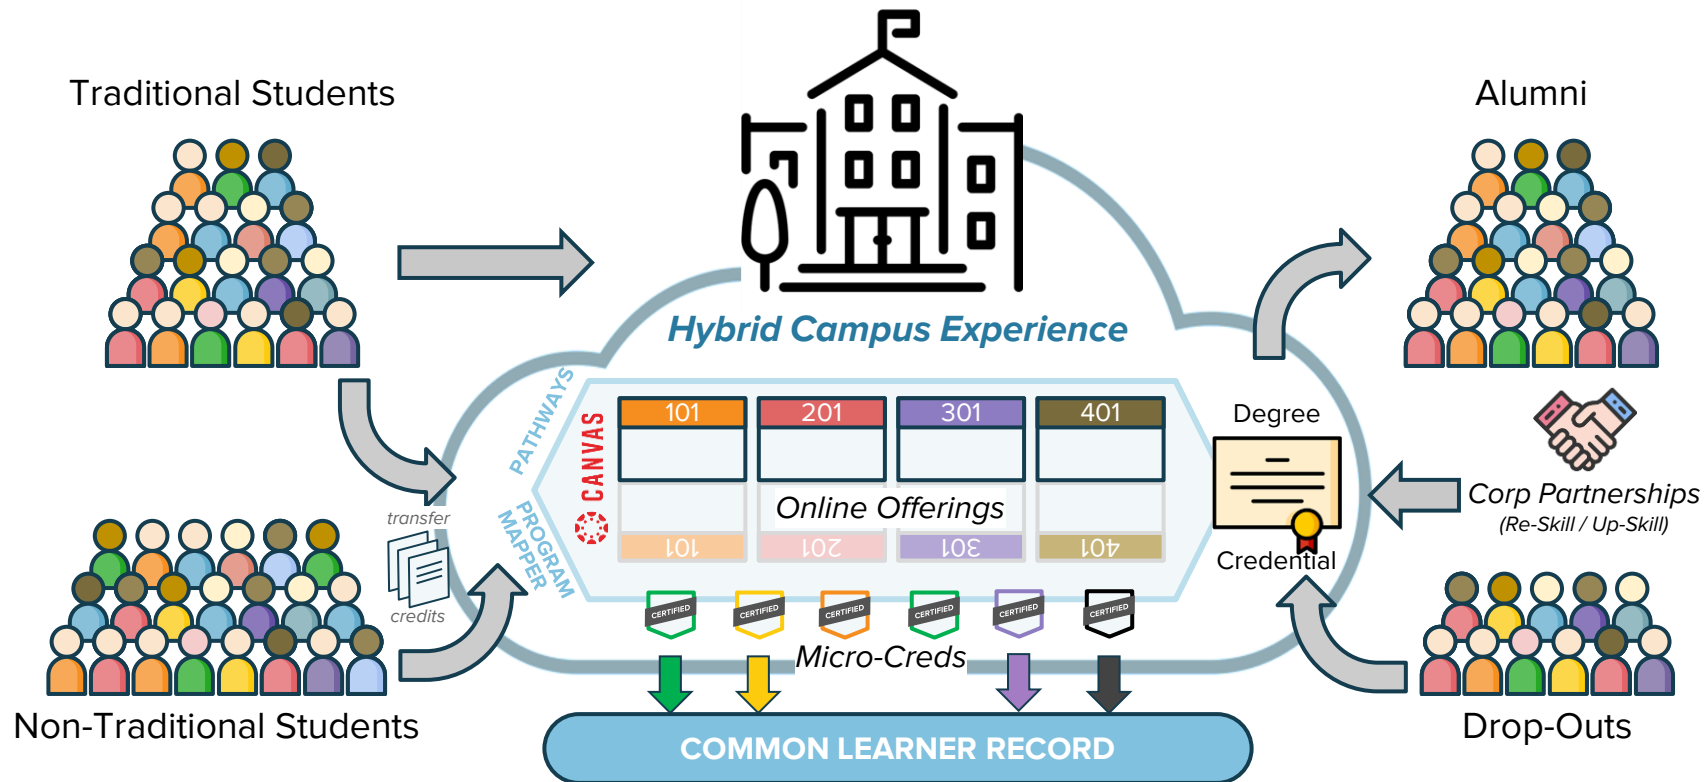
Traditional Students

Alumni

Hybrid Campus Experience

PATHWAYS

CANVAS

PROGRAM MAPPER

101

201

301

401

Online Offerings

101

201

301

401

Degree

Credential

Corp Partnerships
(Re-Skill / Up-Skill)

transfer

credits

CERTIFIED

CERTIFIED

CERTIFIED

CERTIFIED

CERTIFIED

CERTIFIED

Micro-Creds

Non-Traditional Students

COMMON LEARNER RECORD

Drop-Outs